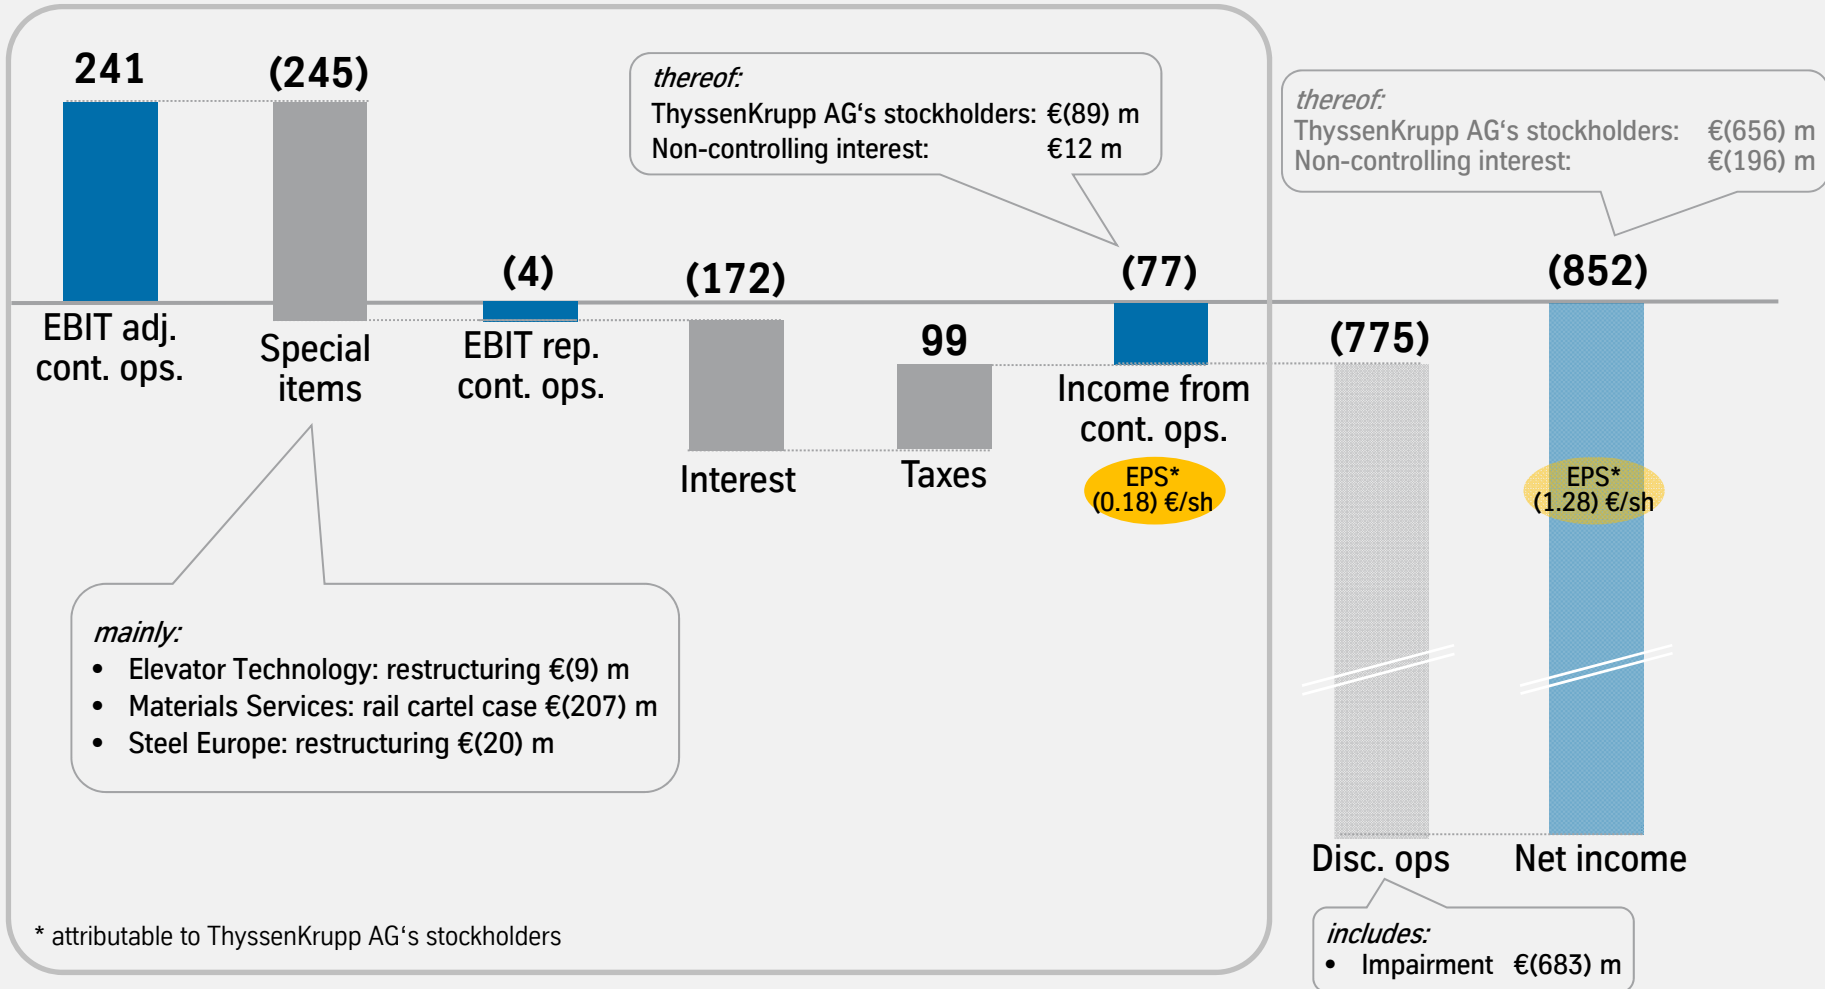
241

(245)

thereof:
ThyssenKrupp AG‘s stockholders: €(89) m
Non-controlling interest: €12 m

thereof:
ThyssenKrupp AG‘s stockholders: €(656) m
Non-controlling interest: €(196) m

(4)

(172)

(77)

(852)

EBIT adj. cont. ops.

Special items

EBIT rep. cont. ops.

99

(775)

Interest

Taxes

Income from cont. ops.

EPS* (0.18) €/sh

EPS* (1.28) €/sh

mainly:
• Elevator Technology: restructuring €(9) m
• Materials Services: rail cartel case €(207) m
• Steel Europe: restructuring €(20) m

Disc. ops

Net income

includes:
• Impairment €(683) m

* attributable to ThyssenKrupp AG‘s stockholders